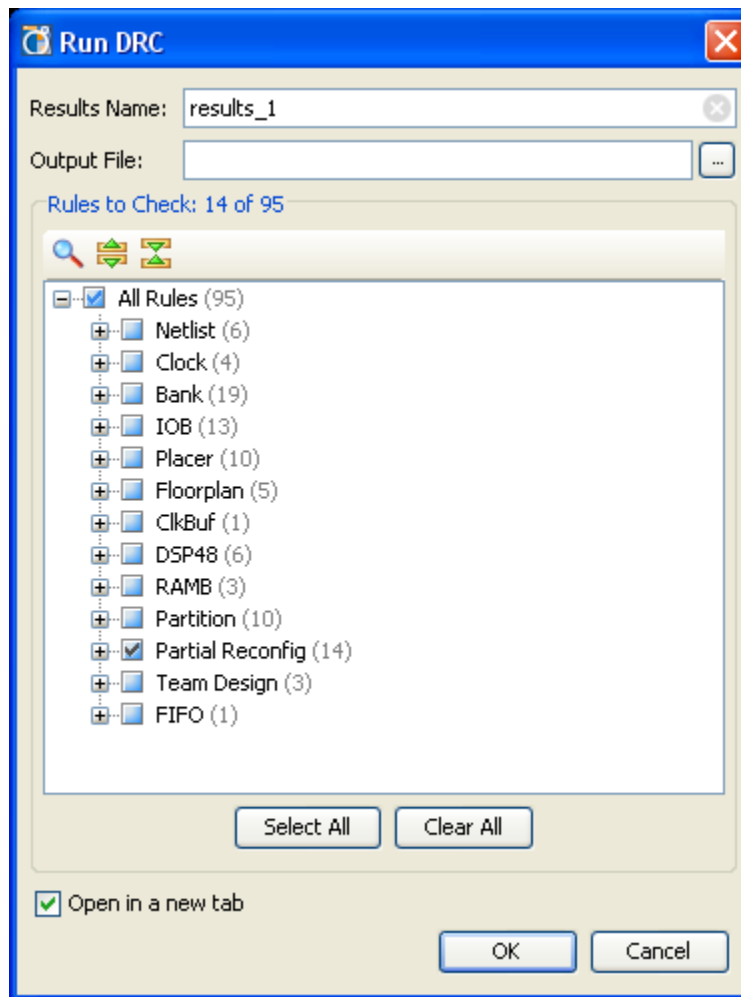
Run DRC

Results Name: results_1

Output File:

...

Rules to Check: 14 of 95

All Rules (95)
Netlist (6)
Clock (4)
Bank (19)
IOB (13)
Placer (10)
Floorplan (5)
ClkBuf (1)
DSP48 (6)
RAMB (3)
Partition (10)
Partial Reconfig (14)
Team Design (3)
FIFO (1)

Select All
Clear All

Open in a new tab

OK
Cancel